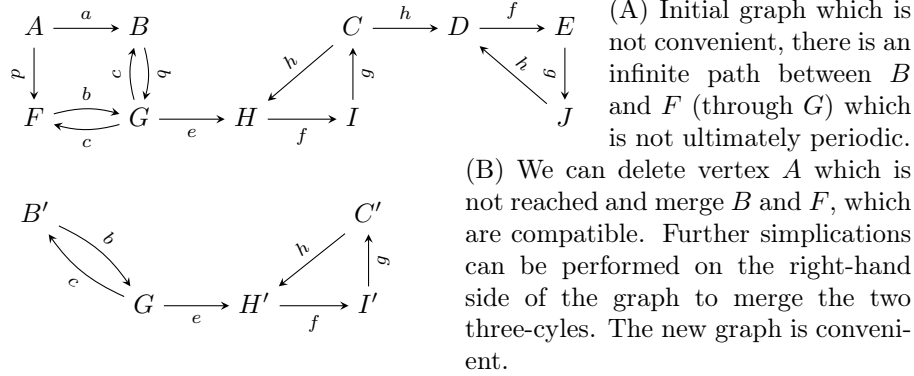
$A \xrightarrow{a} B$, $A \xrightarrow{d} F$, $F \xrightarrow{b} G$, $G \xrightarrow{c} F$, $G \xrightarrow{c} B$, $B \xrightarrow{b} G$, $G \xrightarrow{e} H$, $H \xrightarrow{f} I$, $I \xrightarrow{g} C$, $C \xrightarrow{h} H$, $C \xrightarrow{h} D$, $D \xrightarrow{f} E$, $E \xrightarrow{g} J$, $J \xrightarrow{h} D$

(A) Initial graph which is not convenient, there is an infinite path between $B$ and $F$ (through $G$) which is not ultimately periodic.

$B' \xrightarrow{b} G$, $G \xrightarrow{c} B'$, $G \xrightarrow{e} H'$, $H' \xrightarrow{f} I'$, $I' \xrightarrow{g} C'$, $C' \xrightarrow{h} H'$

(B) We can delete vertex $A$ which is not reached and merge $B$ and $F$, which are compatible. Further simplications can be performed on the right-hand side of the graph to merge the two three-cyles. The new graph is convenient.